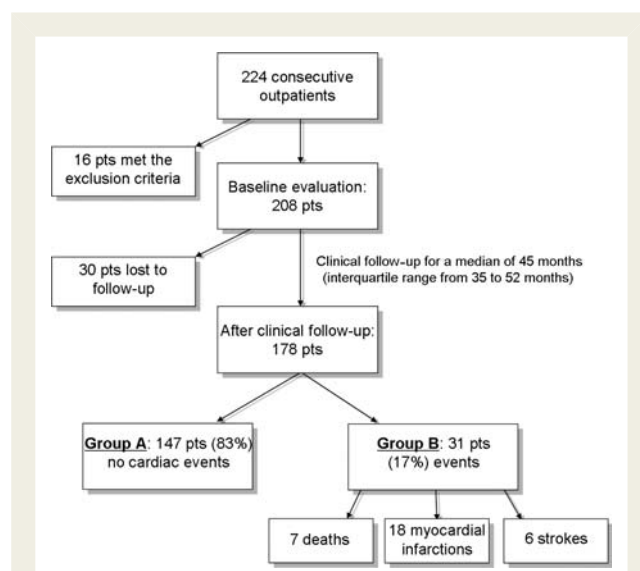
224 consecutive outpatients

16 pts met the exclusion criteria

Baseline evaluation: 208 pts

30 pts lost to follow-up

Clinical follow-up for a median of 45 months (interquartile range from 35 to 52 months)

After clinical follow-up: 178 pts

Group A: 147 pts (83%) no cardiac events

Group B: 31 pts (17%) events

7 deaths

18 myocardial infarctions

6 strokes